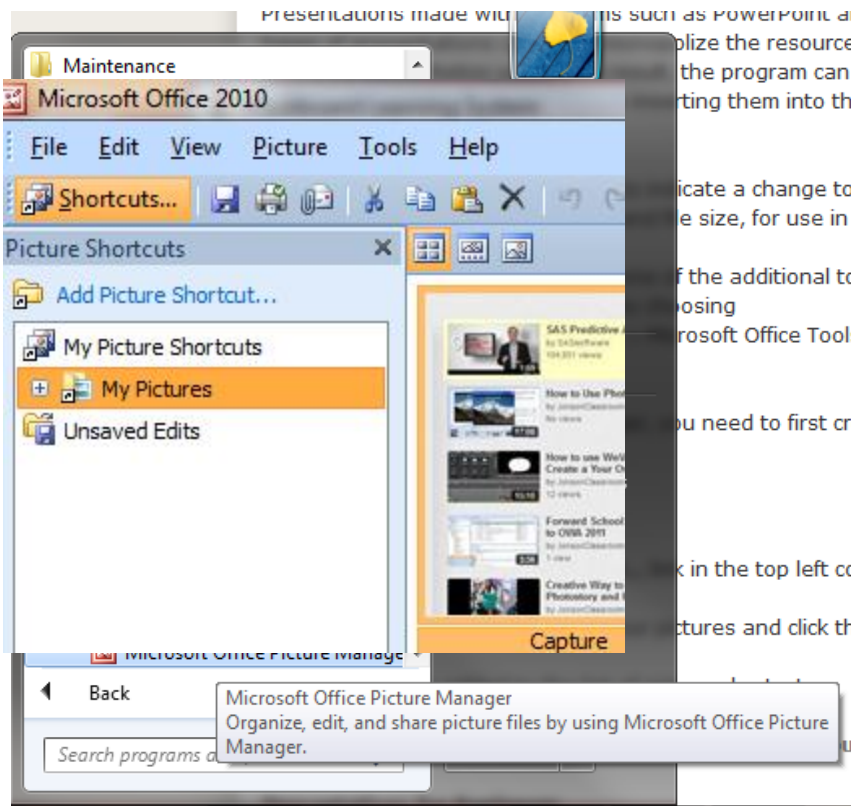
Presentations made with ... ns such as PowerPoint a
... olize the resource
... the program can
... rting them into th

Maintenance

Microsoft Office 2010

File Edit View Picture Tools Help

Shortcuts...

Picture Shortcuts
Add Picture Shortcut...
My Picture Shortcuts
My Pictures
Unsaved Edits

SAS Predictive
How to Use Phot
How to use We
Forward School to OWA 2011
Creative Way to Photoshop and

Capture

... icate a change to
... e size, for use in
... f the additional to
... osing
... rosoft Office Tool
... u need to first cr
... k in the top left co
... ctures and click th

Microsoft Office Picture Manage
Back
Search programs a

Microsoft Office Picture Manager
Organize, edit, and share picture files by using Microsoft Office Picture Manager.